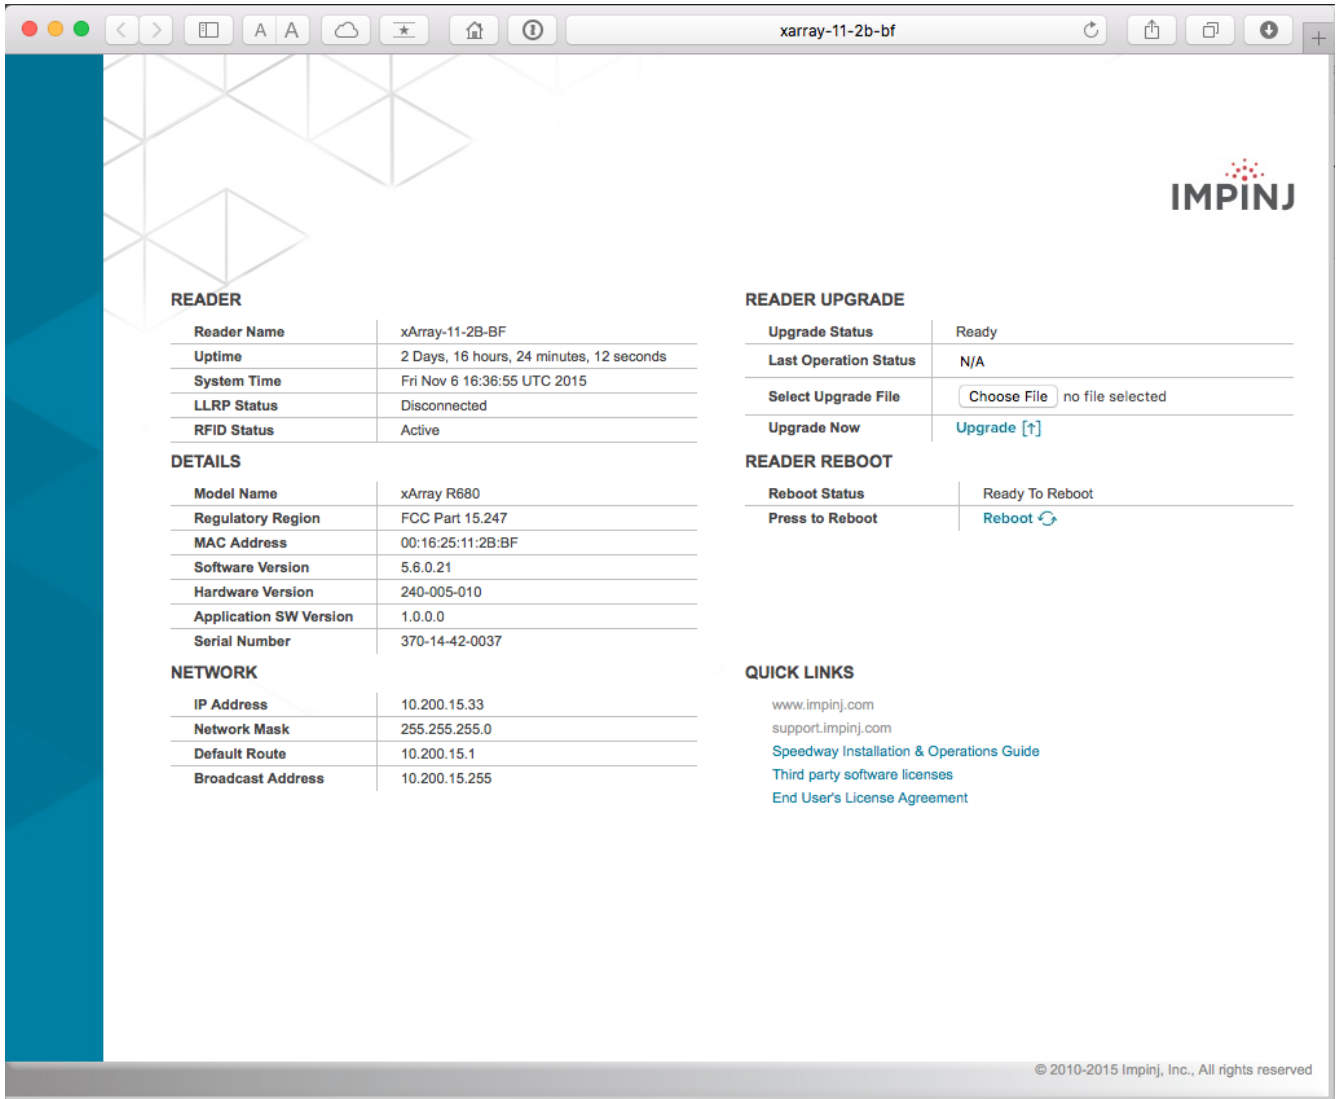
A A

xarray-11-2b-bf

IMPINJ

READER

| Reader Name | xArray-11-2B-BF |
|---|---|
| Uptime | 2 Days, 16 hours, 24 minutes, 12 seconds |
| System Time | Fri Nov 6 16:36:55 UTC 2015 |
| LLRP Status | Disconnected |
| RFID Status | Active |

DETAILS

| Model Name | xArray R680 |
|---|---|
| Regulatory Region | FCC Part 15.247 |
| MAC Address | 00:16:25:11:2B:BF |
| Software Version | 5.6.0.21 |
| Hardware Version | 240-005-010 |
| Application SW Version | 1.0.0.0 |
| Serial Number | 370-14-42-0037 |

NETWORK

| IP Address | 10.200.15.33 |
|---|---|
| Network Mask | 255.255.255.0 |
| Default Route | 10.200.15.1 |
| Broadcast Address | 10.200.15.255 |

READER UPGRADE

| Upgrade Status | Ready |
|---|---|
| Last Operation Status | N/A |
| Select Upgrade File | Choose File no file selected |
| Upgrade Now | Upgrade [↑] |

READER REBOOT

| Reboot Status | Ready To Reboot |
|---|---|
| Press to Reboot | Reboot |

QUICK LINKS

www.impinj.com
support.impinj.com
Speedway Installation & Operations Guide
Third party software licenses
End User's License Agreement

© 2010-2015 Impinj, Inc., All rights reserved